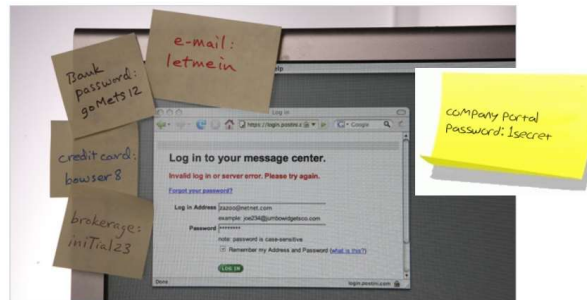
Bank password: goMets12

e-mail: letmein

credit card: bowser8

brokerage: iniTial23

Company Portal Password: 1secret

Log in

https://login.jpostini.com

Google

Log in to your message center.

Invalid log in or server error. Please try again.

Forgot your password?

Log in Address jsasso@netmet.com

example: joe234@jumbowidgetsco.com

Password ********

note: password is case-sensitive

Remember my Address and Password (what is this?)

LOG IN

Done

login.jpostini.com